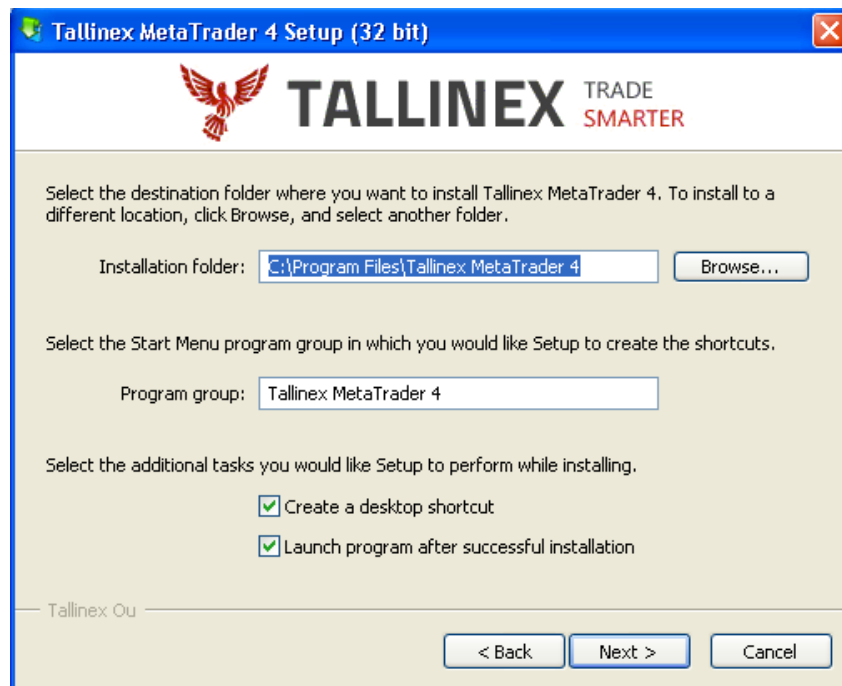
Tallinex MetaTrader 4 Setup (32 bit)

TALLINEX TRADE SMARTER

Select the destination folder where you want to install Tallinex MetaTrader 4. To install to a different location, click Browse, and select another folder.

Installation folder: C:\Program Files\Tallinex MetaTrader 4 Browse...

Select the Start Menu program group in which you would like Setup to create the shortcuts.

Program group: Tallinex MetaTrader 4

Select the additional tasks you would like Setup to perform while installing.

Create a desktop shortcut

Launch program after successful installation

Tallinex Ou

< Back Next > Cancel